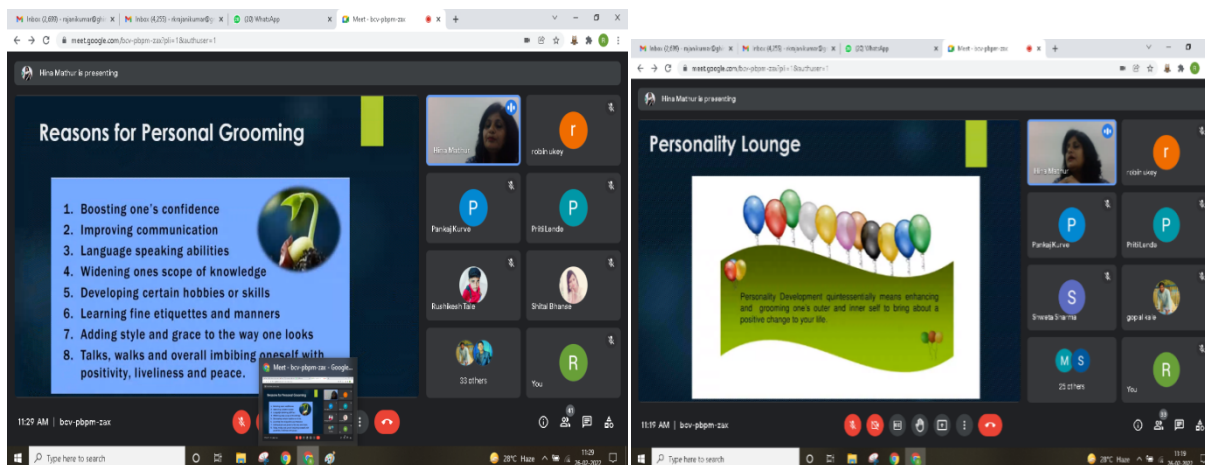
Inbox (2,699) - nrjanikumar@gm | Inbox (4,255) - rkrajanikumar@g | (20) WhatsApp | Meet - bcv-pbpm-zax

meet.google.com/bcv-pbpm-zax?pli=1&authuser=1

Hina Mathur is presenting

Reasons for Personal Grooming

1. Boosting one's confidence
2. Improving communication
3. Language speaking abilities
4. Widening ones scope of knowledge
5. Developing certain hobbies or skills
6. Learning fine etiquettes and manners
7. Adding style and grace to the way one looks
8. Talks, walks and overall imbibing oneself with positivity, liveliness and peace.

Meet - bcv-pbpm-zax - Google...

Hina Mathur
r
robin ukey
P
Pankaj Kurve
P
Priti Lende
Rushikesh Tale
Shital Bhanse
33 others
R
You

11:29 AM | bcv-pbpm-zax

Type here to search

28°C Haze 11:29 26-02-2022

Inbox (2,699) - nrjanikumar@gm | Inbox (4,255) - rkrajanikumar@g | (20) WhatsApp | Meet - bcv-pbpm-zax

meet.google.com/bcv-pbpm-zax?pli=1&authuser=1

Hina Mathur is presenting

Personality Lounge

Personality Development quintessentially means enhancing and grooming one's outer and inner self to bring about a positive change to your life.

Hina Mathur
r
robin ukey
P
Pankaj Kurve
P
Priti Lende
S
Shweta Sharma
gopal kale
M S
25 others
R
You

11:19 AM | bcv-pbpm-zax

Type here to search

28°C Haze 11:19 26-02-2022